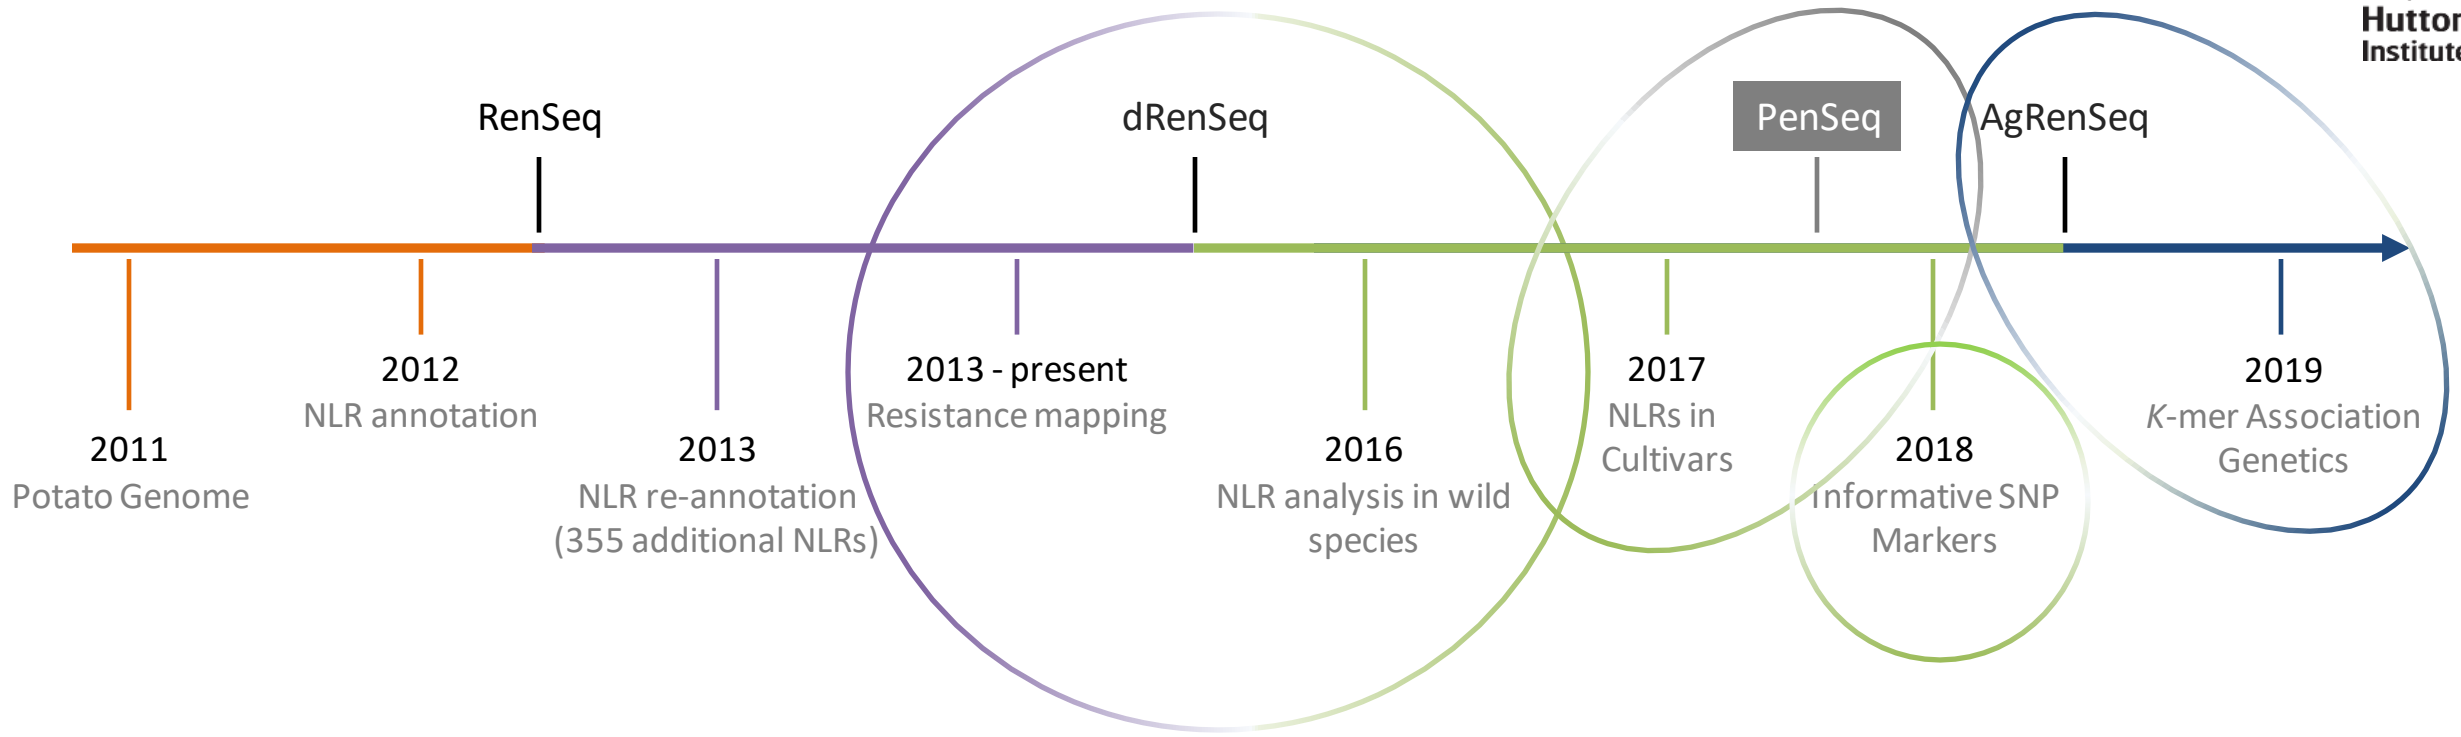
Huttor
Institute

RenSeq

dRenSeq

PenSeq

AgRenSeq

2012
NLR annotation

2013 - present
Resistance mapping

2017
NLRs in Cultivars

2019
*K*-mer Association Genetics

2011
Potato Genome

2013
NLR re-annotation (355 additional NLRs)

2016
NLR analysis in wild species

2018
Informative SNP Markers